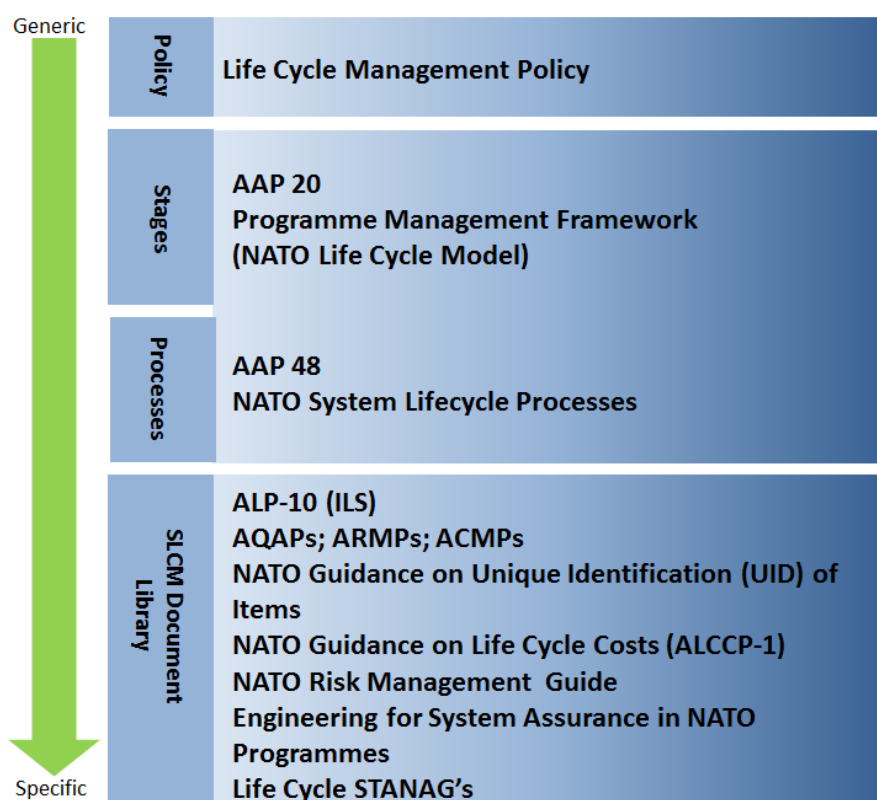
Generic

Policy

Life Cycle Management Policy

Stages

AAP 20
Programme Management Framework
(NATO Life Cycle Model)

Processes

AAP 48
NATO System Lifecycle Processes

SLCM Document Library

ALP-10 (ILS)
AQAPs; ARMPs; ACMPs
NATO Guidance on Unique Identification (UID) of Items
NATO Guidance on Life Cycle Costs (ALCCP-1)
NATO Risk Management Guide
Engineering for System Assurance in NATO Programmes
Life Cycle STANAG's

Specific